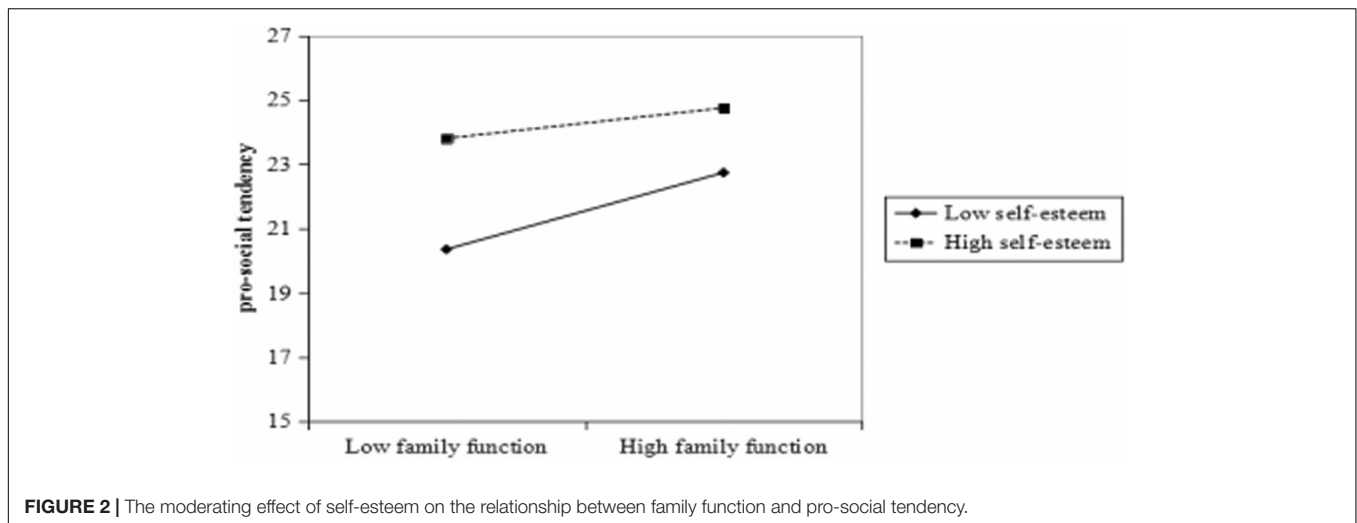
27
25
23
21
19
17
15

pro-social tendency

Low family function
High family function

Low self-esteem
High self-esteem

**FIGURE 2 |** The moderating effect of self-esteem on the relationship between family function and pro-social tendency.